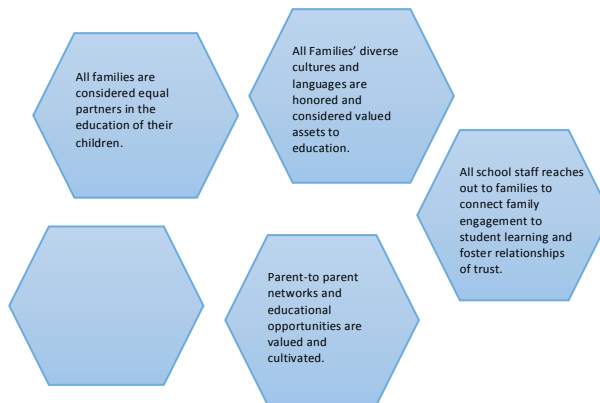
All families are considered equal partners in the education of their children.

All Families' diverse cultures and languages are honored and considered valued assets to education.

All school staff reaches out to families to connect family engagement to student learning and foster relationships of trust.

Parent-to parent networks and educational opportunities are valued and cultivated.